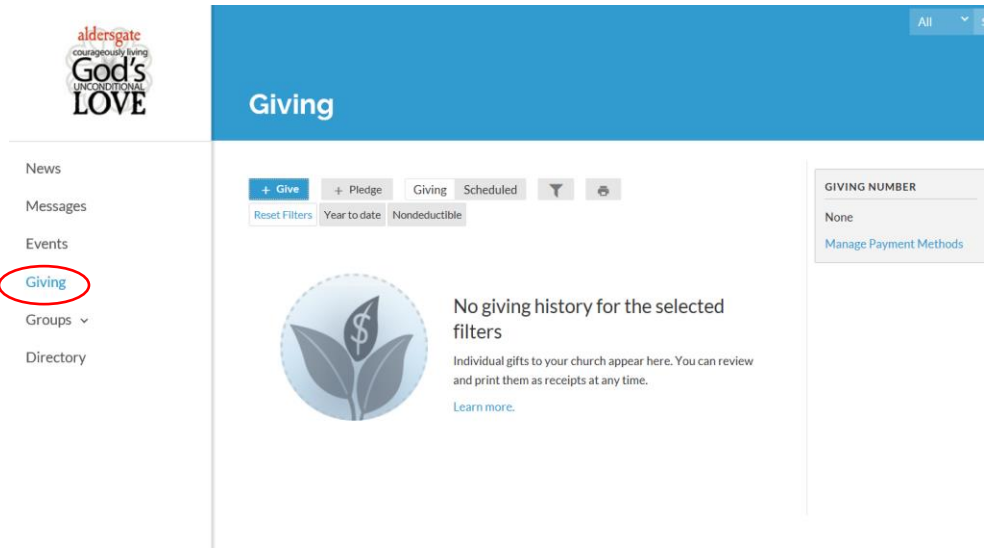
aldersgate
courageously living
God's
UNCONDITIONAL
LOVE

News
Messages
Events
Giving
Groups
Directory

All

Giving

+ Give
+ Pledge
Giving
Scheduled
Reset Filters
Year to date
Nondeductible

No giving history for the selected filters

Individual gifts to your church appear here. You can review and print them as receipts at any time.

Learn more.

GIVING NUMBER
None
Manage Payment Methods